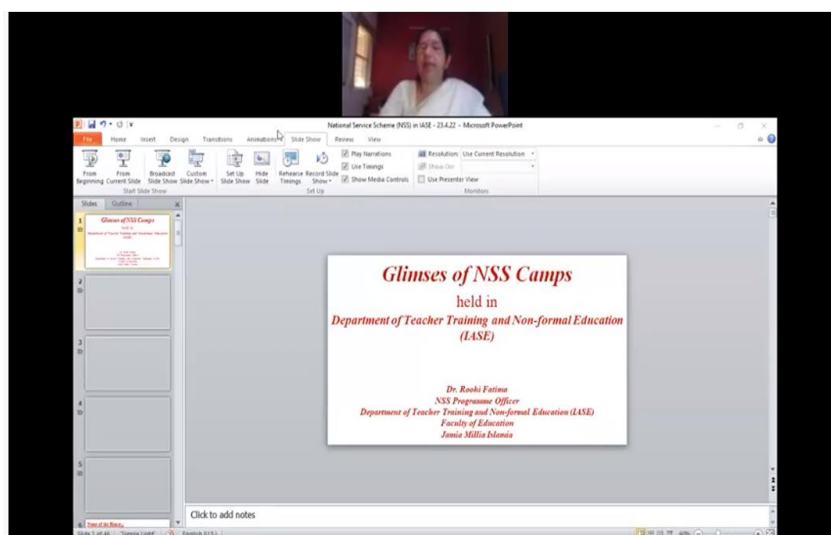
National Service Scheme (NSS) in IASE - 23.4.22 - Microsoft PowerPoint

File Home Insert Design Transitions Animations Slide Show Review View

From Beginning From Current Slide Broadcast Slide Show Custom Slide Show
Start Slide Show

Set Up Slide Show Hide Slide Rehearse Timings Record Slide Show
Play Narrations
Use Timings
Show Media Controls
Set Up

Resolution: Use Current Resolution
Show On:
Use Presenter View
Monitors

Slides Outline

1
2
3
4
5
6

Glimses of NSS Camps

held in

Department of Teacher Training and Non-formal Education (IASE)

Dr. Roohi Fatima
NSS Programme Officer
Department of Teacher Training and Non-formal Education (IASE)
Faculty of Education
Jamia Millia Islamia

Click to add notes

Slide 1 of 46 "Simple Light" English (U.S.)